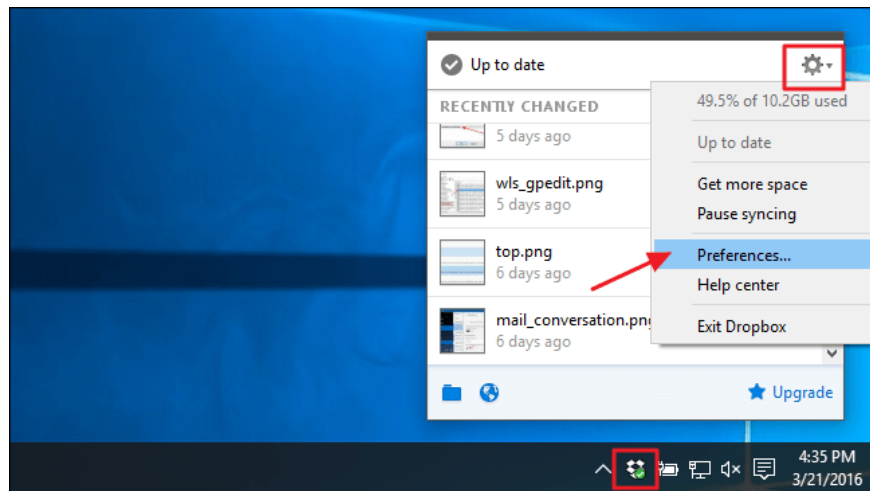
Up to date

RECENTLY CHANGED

5 days ago

wls_gpedit.png
5 days ago

top.png
6 days ago

mail_conversation.png
6 days ago

Upgrade

49.5% of 10.2GB used

Up to date

Get more space

Pause syncing

Preferences...

Help center

Exit Dropbox

4:35 PM
3/21/2016